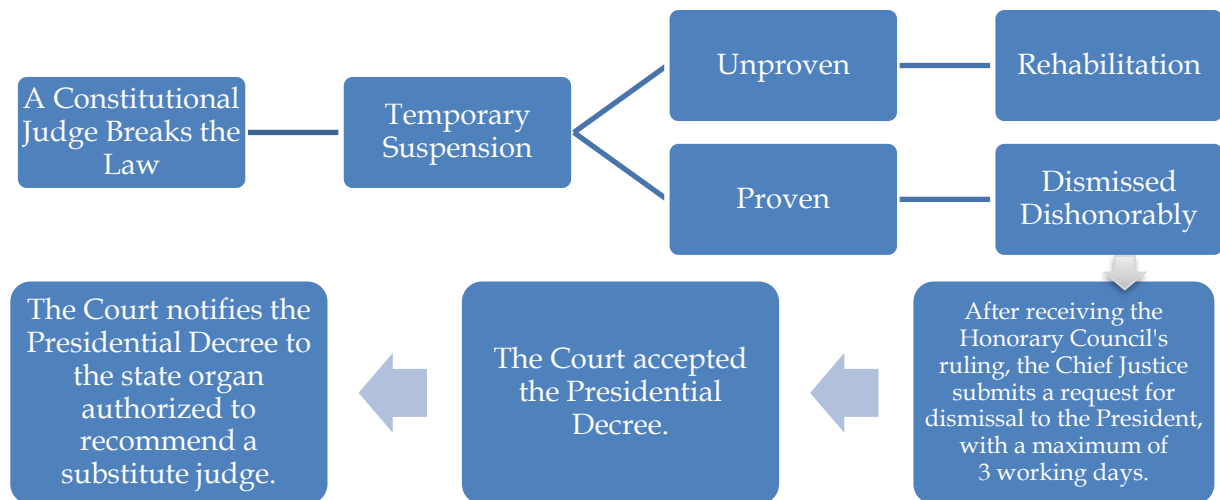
A Constitutional Judge Breaks the Law

Temporary Suspension

Unproven

Rehabilitation

Proven

Dismissed Dishonorably

After receiving the Honorary Council's ruling, the Chief Justice submits a request for dismissal to the President, with a maximum of 3 working days.

The Court accepted the Presidential Decree.

The Court notifies the Presidential Decree to the state organ authorized to recommend a substitute judge.